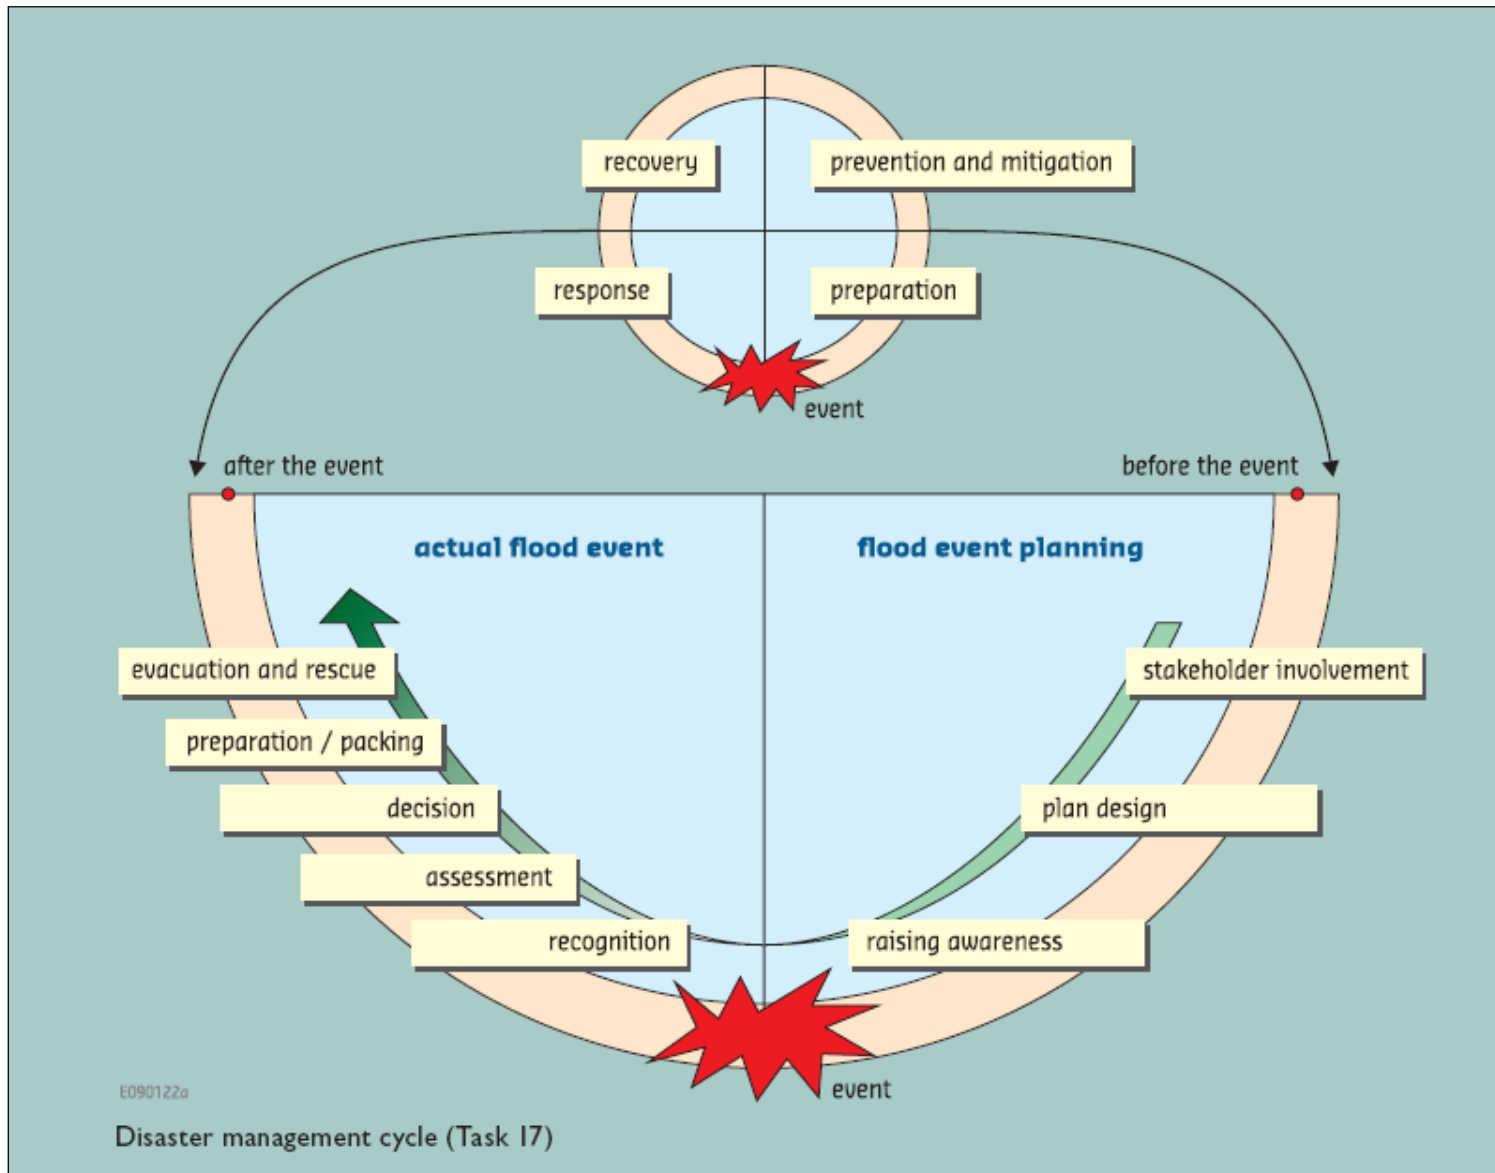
recovery

prevention and mitigation

response

preparation

event

after the event

before the event

actual flood event

flood event planning

evacuation and rescue

preparation / packing

decision

assessment

recognition

stakeholder involvement

plan design

raising awareness

event

E090122a

Disaster management cycle (Task 17)